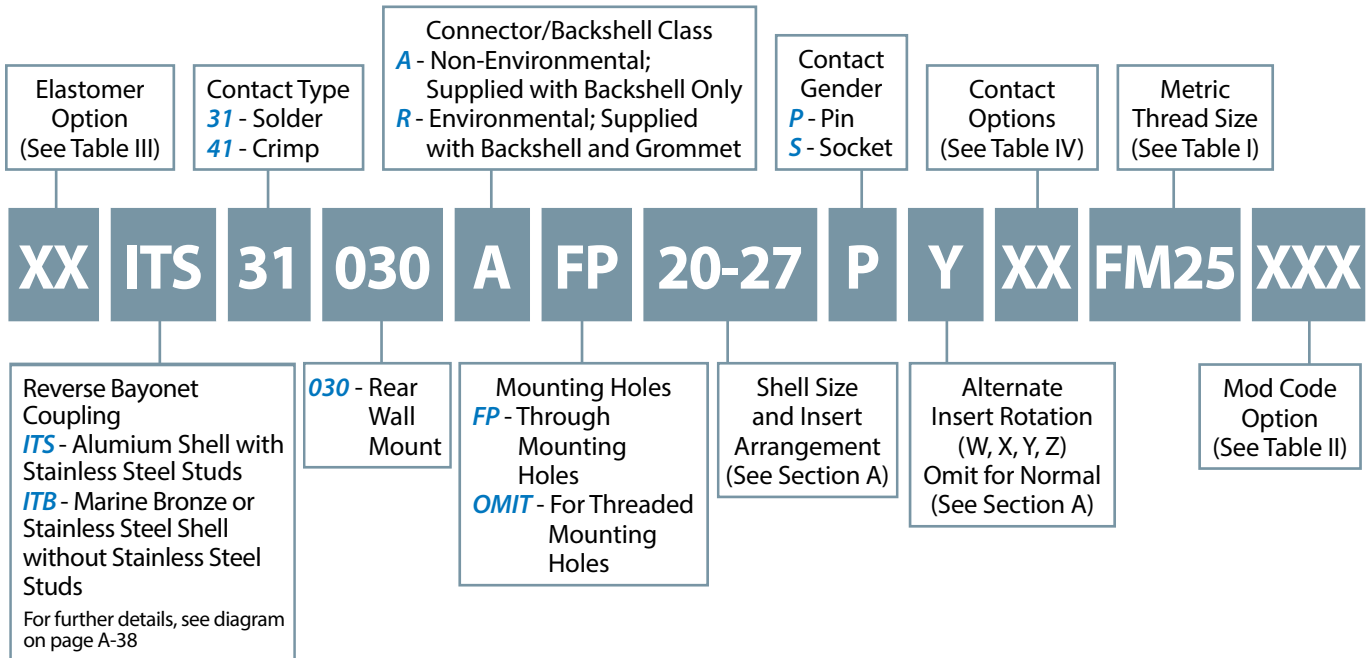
Elastomer Option (See Table III)

Contact Type
31 - Solder
41 - Crimp

Connector/Backshell Class
A - Non-Environmental; Supplied with Backshell Only
R - Environmental; Supplied with Backshell and Grommet

Contact Gender
P - Pin
S - Socket

Contact Options (See Table IV)

Metric Thread Size (See Table I)

| XX | ITS | 31 | 030 | A | FP | 20-27 | P | Y | XX | FM25 | XXX |
|---|---|---|---|---|---|---|---|---|---|---|---|

Reverse Bayonet Coupling
ITS - Alumium Shell with Stainless Steel Studs
ITB - Marine Bronze or Stainless Steel Shell without Stainless Steel Studs
For further details, see diagram on page A-38

030 - Rear Wall Mount

Mounting Holes
FP - Through Mounting Holes
OMIT - For Threaded Mounting Holes

Shell Size and Insert Arrangement (See Section A)

Alternate Insert Rotation (W, X, Y, Z) Omit for Normal (See Section A)

Mod Code Option (See Table II)